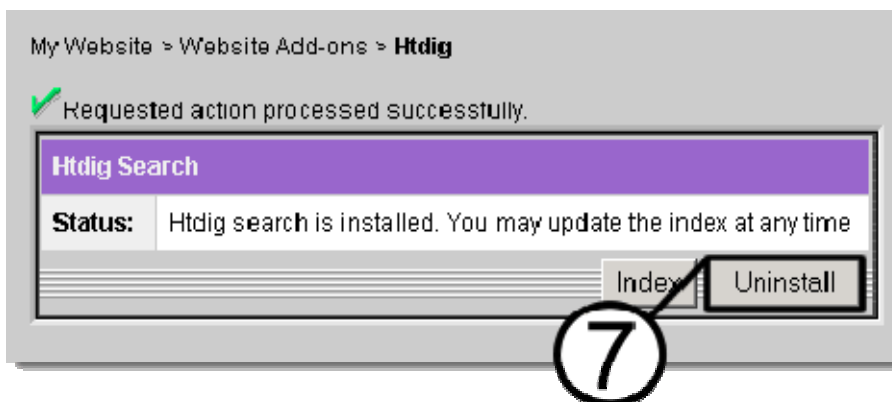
My Website > Website Add-ons > Htdig

Requested action processed successfully.

| Htdig Search | |
|---|---|
| Status: | Htdig search is installed. You may update the index at any time |

Index Uninstall

7